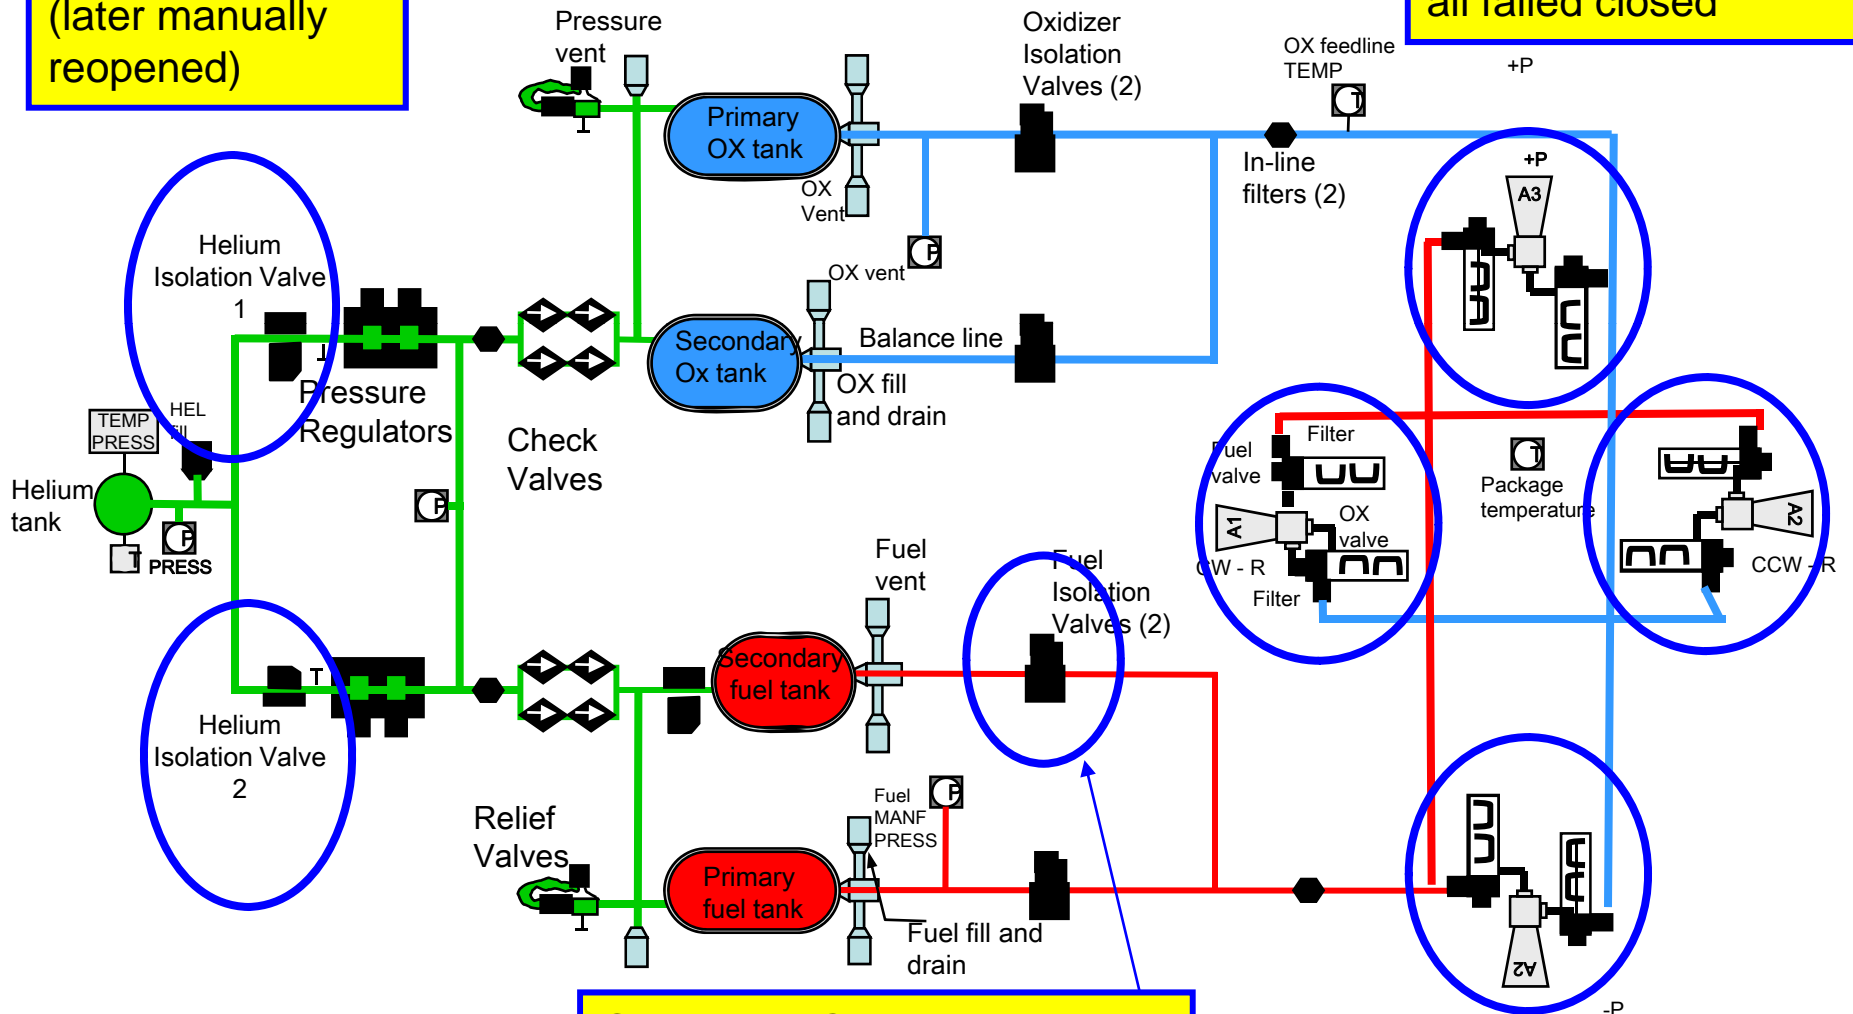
(later manually reopened)

all failed closed

Pressure vent

Oxidizer Isolation Valves (2)

OX feedline TEMP

+P

Primary OX tank

OX Vent

In-line filters (2)

+P

A3

Helium Isolation Valve 1

OX vent

Balance line

Secondary Ox tank

OX fill and drain

Pressure Regulators

Check Valves

TEMP PRESS

HEL fill

Helium tank

PRESS

Filter

Fuel valve

Package temperature

A1

OX valve

CW - R

Filter

A2

CCW - R

Fuel vent

Fuel Isolation Valves (2)

Secondary fuel tank

Helium Isolation Valve 2

Relief Valves

Fuel MANF PRESS

Primary fuel tank

Fuel fill and drain

A2

-P